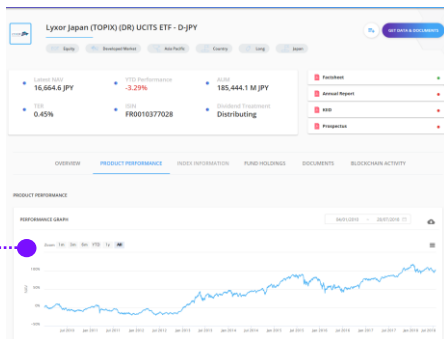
Lyxor Japan (TOPIX) (DR) UCITS ETF - D-JPY

Equity Developed Market Asia Pacific Country Long Japan

GET DATA & DOCUMENTS

Latest NAV
16,664.6 JPY

YTD Performance
-3.29%

AUM
185,444.1 M JPY

TER
0.45%

ISIN
FR0010377028

Dividend Treatment
Distributing

Factsheet

Annual Report

KIID

Prospectus

OVERVIEW PRODUCT PERFORMANCE INDEX INFORMATION FUND HOLDINGS DOCUMENTS BLOCKCHAIN ACTIVITY

PRODUCT PERFORMANCE

PERFORMANCE GRAPH

06/01/2010 → 20/07/2018

Zoom 1m 3m 6m YTD 1y All

150%
100%
50%
0%
-50%

Jul 2010 Jan 2011 Jul 2011 Jan 2012 Jul 2012 Jan 2013 Jul 2013 Jan 2014 Jul 2014 Jan 2015 Jul 2015 Jan 2016 Jul 2016 Jan 2017 Jul 2017 Jan 2018 Jul 2018